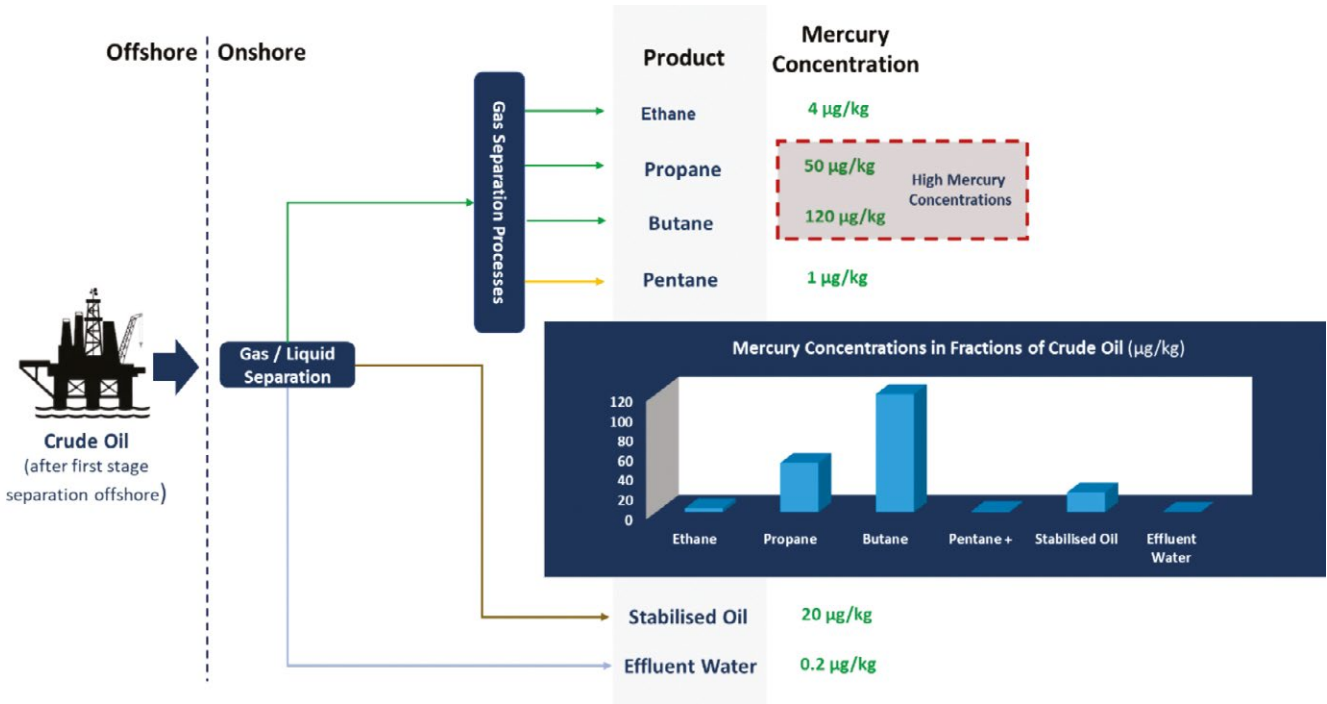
Offshore | Onshore

Crude Oil
(after first stage separation offshore)

Gas / Liquid Separation

Gas Separation Processes

Product

Mercury Concentration

Ethane 4 μg/kg

Propane 50 μg/kg

Butane 120 μg/kg

High Mercury Concentrations

Pentane 1 μg/kg

Mercury Concentrations in Fractions of Crude Oil (μg/kg)

120
100
80
60
40
20
0

Ethane
Propane
Butane
Pentane +
Stabilised Oil
Effluent Water

Stabilised Oil 20 μg/kg

Effluent Water 0.2 μg/kg